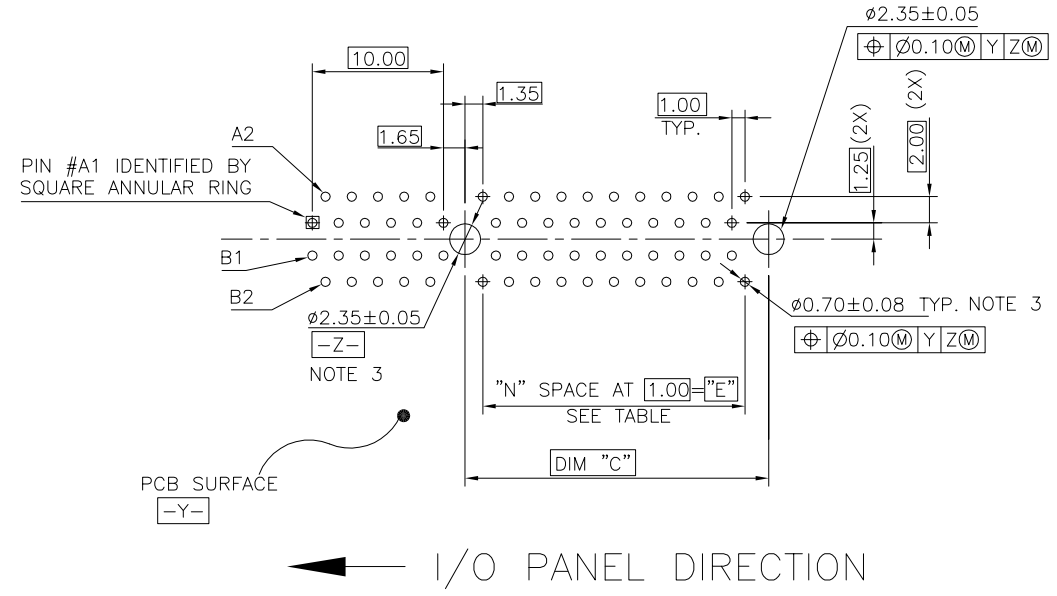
ø2.35±0.05

⊕ Ø0.10Ⓜ Y ZⓂ

10.00

1.35

1.00
TYP.

(2X)

(2X)

2.00

1.25

1.65

A2

PIN #A1 IDENTIFIED BY
SQUARE ANNULAR RING

B1

B2

ø2.35±0.05

-Z-

NOTE 3

ø0.70±0.08 TYP. NOTE 3

⊕ Ø0.10Ⓜ Y ZⓂ

"N" SPACE AT 1.00="E"
SEE TABLE

DIM "C"

PCB SURFACE

-Y-

I/O PANEL DIRECTION